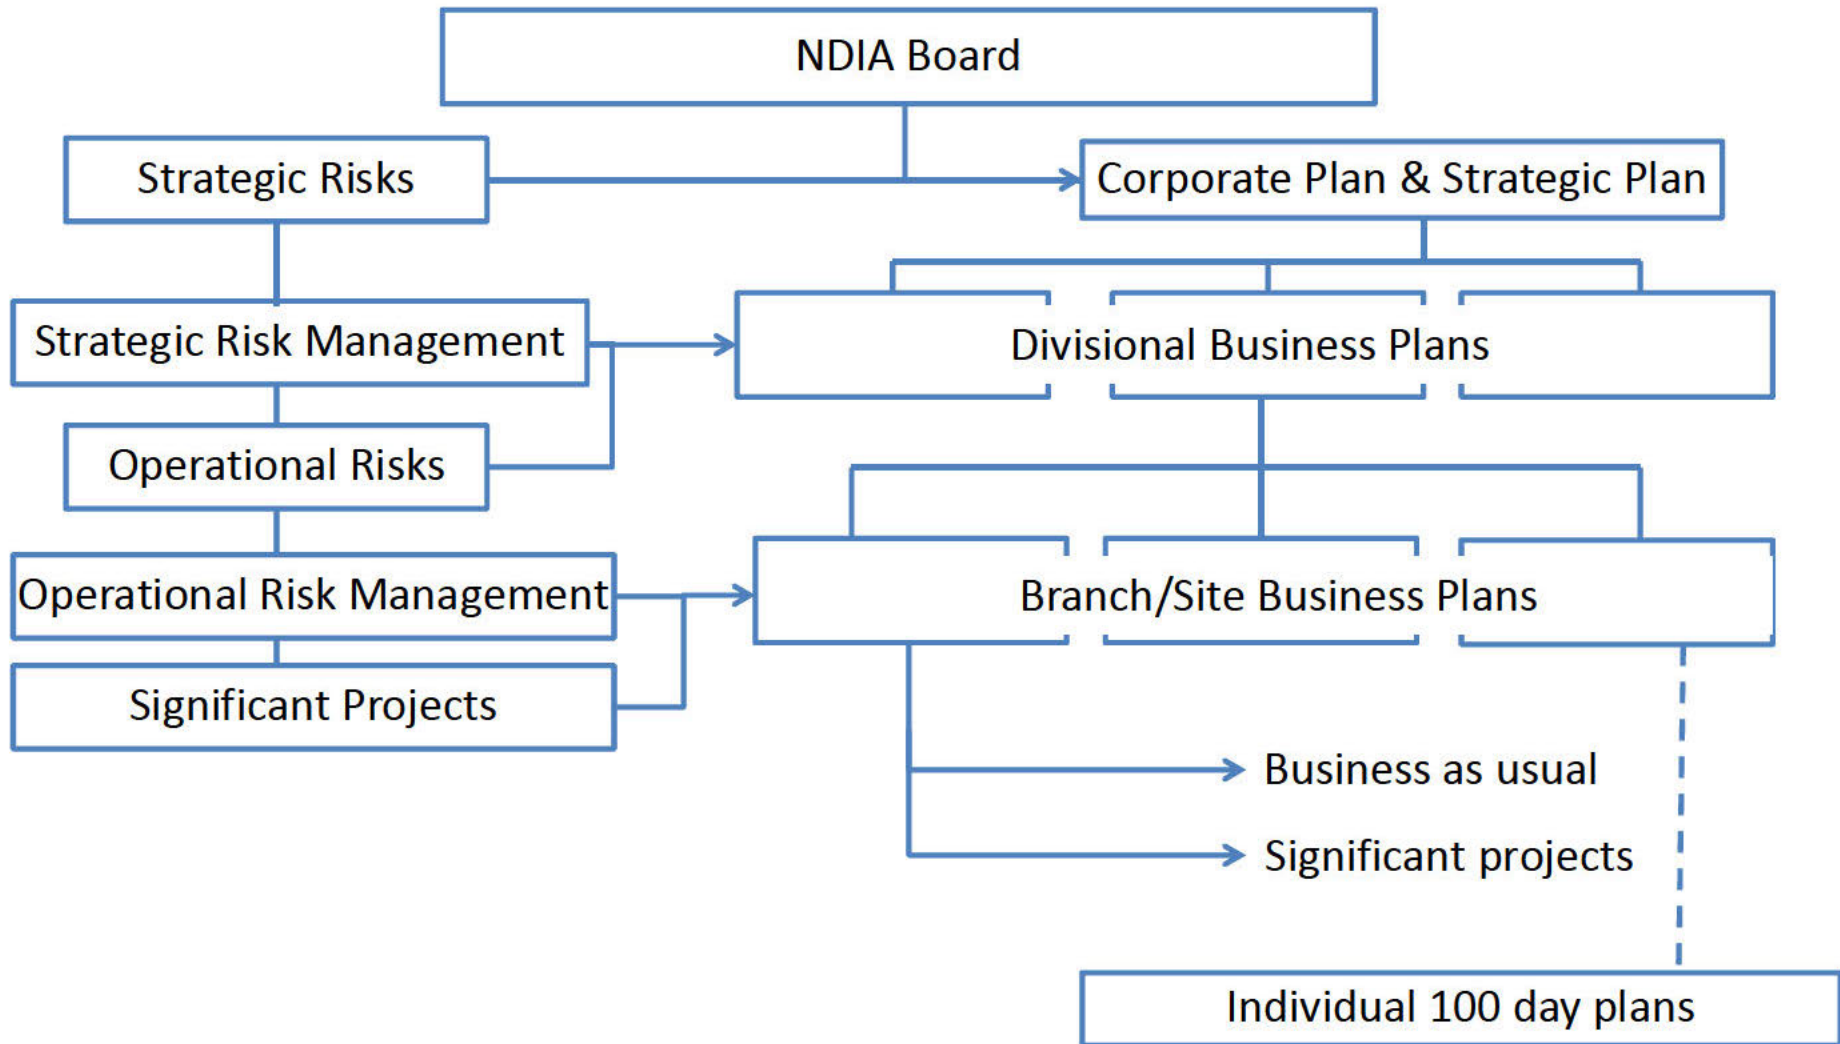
NDIA Board

Strategic Risks

Corporate Plan & Strategic Plan

Strategic Risk Management

Divisional Business Plans

Operational Risks

Operational Risk Management

Branch/Site Business Plans

Significant Projects

Business as usual

Significant projects

Individual 100 day plans